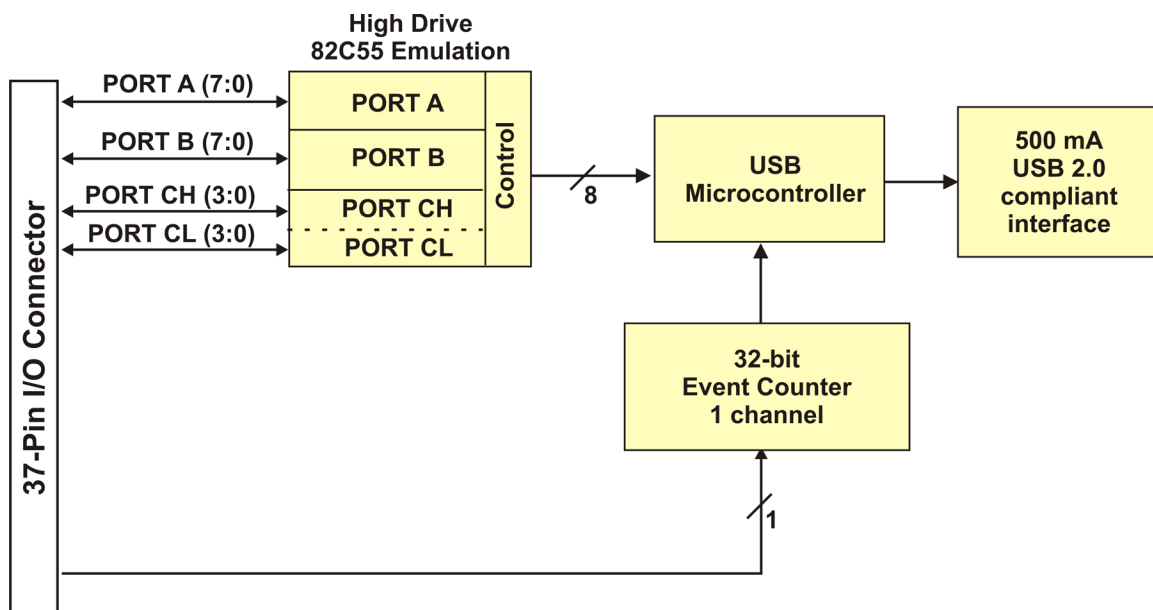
37-Pin I/O Connector

PORT A (7:0)
PORT B (7:0)
PORT CH (3:0)
PORT CL (3:0)

High Drive
82C55 Emulation

PORT A
PORT B
PORT CH
PORT CL
Control

8

USB
Microcontroller

500 mA
USB 2.0
compliant
interface

32-bit
Event Counter
1 channel

1